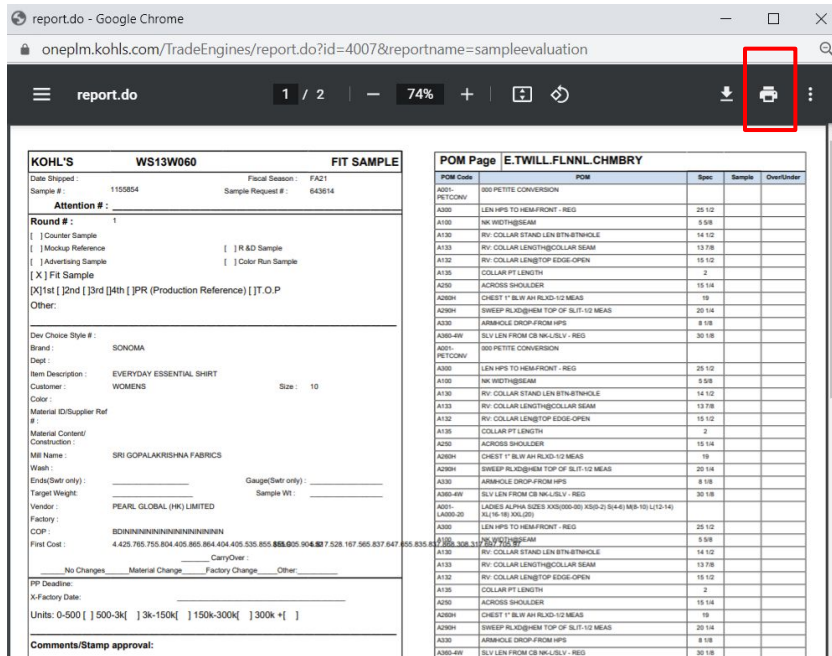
report.do - Google Chrome

oneplm.kohls.com/TradeEngines/report.do?id=4007&reportname=sampleevaluation

report.do 1 / 2 74%

KOHL'S WS13W060 FIT SAMPLE

Date Shipped : Fiscal Season : FA21
Sample # : 1155854 Sample Request # : 643614
Attention # :

Round # : 1
[ ] Counter Sample
[ ] Mockup Reference [ ] R &D Sample
[ ] Advertising Sample [ ] Color Run Sample
[ X ] Fit Sample
[X]1st [ ]2nd [ ]3rd []4th [ ]PR (Production Reference) [ ]T.O.P
Other:

Dev Choice Style # :
Brand : SONOMA
Dept :
Item Description : EVERYDAY ESSENTIAL SHIRT
Customer : WOMENS Size : 10
Color :
Material ID/Supplier Ref # :
Material Content/ Construction :
Mill Name : SRI GOPALAKRISHNA FABRICS
Wash :
Ends(Swtr only) : Gauge(Swtr only) :
Target Weight: Sample Wt :
Vendor : PEARL GLOBAL (HK) LIMITED
Factory :
COP : BDININININININININININININ
First Cost : 4.425.765.755.804.405.865.864.404.405.535.855.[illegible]
CarryOver :
No Changes Material Change Factory Change Other:
PP Deadline:
X-Factory Date:
Units: 0-500 [ ] 500-3k[ ] 3k-150k[ ] 150k-300k[ ] 300k +[ ]

Comments/Stamp approval:

POM Page E.TWILL.FLNNL.CHMBRY

| POM Code | POM | Spec | Sample | Over/Under |
|---|---|---|---|---|
| A001-PETCONV | 000 PETITE CONVERSION | | | |
| A300 | LEN HPS TO HEM-FRONT - REG | 25 1/2 | | |
| A100 | NK WIDTH@SEAM | 5 5/8 | | |
| A130 | RV: COLLAR STAND LEN BTN-BTNHOLE | 14 1/2 | | |
| A133 | RV: COLLAR LENGTH@COLLAR SEAM | 13 7/8 | | |
| A132 | RV: COLLAR LEN@TOP EDGE-OPEN | 15 1/2 | | |
| A135 | COLLAR PT LENGTH | 2 | | |
| A250 | ACROSS SHOULDER | 15 1/4 | | |
| A260H | CHEST 1" BLW AH RLXD-1/2 MEAS | 19 | | |
| A290H | SWEEP RLXD@HEM TOP OF SLIT-1/2 MEAS | 20 1/4 | | |
| A330 | ARMHOLE DROP-FROM HPS | 8 1/8 | | |
| A360-4W | SLV LEN FROM CB NK-L/SLV - REG | 30 1/8 | | |
| A001-PETCONV | 000 PETITE CONVERSION | | | |
| A300 | LEN HPS TO HEM-FRONT - REG | 25 1/2 | | |
| A100 | NK WIDTH@SEAM | 5 5/8 | | |
| A130 | RV: COLLAR STAND LEN BTN-BTNHOLE | 14 1/2 | | |
| A133 | RV: COLLAR LENGTH@COLLAR SEAM | 13 7/8 | | |
| A132 | RV: COLLAR LEN@TOP EDGE-OPEN | 15 1/2 | | |
| A135 | COLLAR PT LENGTH | 2 | | |
| A250 | ACROSS SHOULDER | 15 1/4 | | |
| A260H | CHEST 1" BLW AH RLXD-1/2 MEAS | 19 | | |
| A290H | SWEEP RLXD@HEM TOP OF SLIT-1/2 MEAS | 20 1/4 | | |
| A330 | ARMHOLE DROP-FROM HPS | 8 1/8 | | |
| A360-4W | SLV LEN FROM CB NK-L/SLV - REG | 30 1/8 | | |
| A001-LA000-20 | LADIES ALPHA SIZES XXS(000-00) XS(0-2) S(4-6) M(8-10) L(12-14) XL(16-18) XXL(20) | | | |
| A300 | LEN HPS TO HEM-FRONT - REG | 25 1/2 | | |
| A100 | NK WIDTH@SEAM | 5 5/8 | | |
| A130 | RV: COLLAR STAND LEN BTN-BTNHOLE | 14 1/2 | | |
| A133 | RV: COLLAR LENGTH@COLLAR SEAM | 13 7/8 | | |
| A132 | RV: COLLAR LEN@TOP EDGE-OPEN | 15 1/2 | | |
| A135 | COLLAR PT LENGTH | 2 | | |
| A250 | ACROSS SHOULDER | 15 1/4 | | |
| A260H | CHEST 1" BLW AH RLXD-1/2 MEAS | 19 | | |
| A290H | SWEEP RLXD@HEM TOP OF SLIT-1/2 MEAS | 20 1/4 | | |
| A330 | ARMHOLE DROP-FROM HPS | 8 1/8 | | |
| A360-4W | SLV LEN FROM CB NK-L/SLV - REG | 30 1/8 | | |